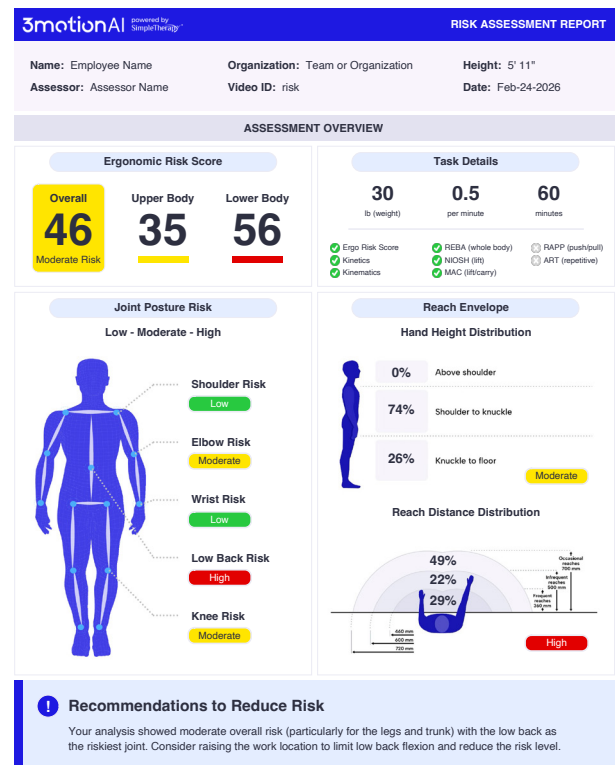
3motionAI powered by SimpleTherapy

RISK ASSESSMENT REPORT

Name: Employee Name
Organization: Team or Organization
Height: 5' 11"
Assessor: Assessor Name
Video ID: risk
Date: Feb-24-2026

ASSESSMENT OVERVIEW

Ergonomic Risk Score

Overall
46
Moderate Risk

Upper Body
35

Lower Body
56

Task Details

30
lb (weight)

0.5
per minute

60
minutes

Ergo Risk Score
Kinetics
Kinematics
REBA (whole body)
NIOSH (lift)
MAC (lift/carry)
RAPP (push/pull)
ART (repetitive)

Joint Posture Risk

Low - Moderate - High

Shoulder Risk
Low

Elbow Risk
Moderate

Wrist Risk
Low

Low Back Risk
High

Knee Risk
Moderate

Reach Envelope

Hand Height Distribution

0% Above shoulder
74% Shoulder to knuckle
26% Knuckle to floor

Moderate

Reach Distance Distribution

49%
22%
29%

Occasional reaches 700 mm
Infrequent reaches 500 mm
Frequent reaches 360 mm

460 mm
600 mm
720 mm

High

Recommendations to Reduce Risk

Your analysis showed moderate overall risk (particularly for the legs and trunk) with the low back as the riskiest joint. Consider raising the work location to limit low back flexion and reduce the risk level.